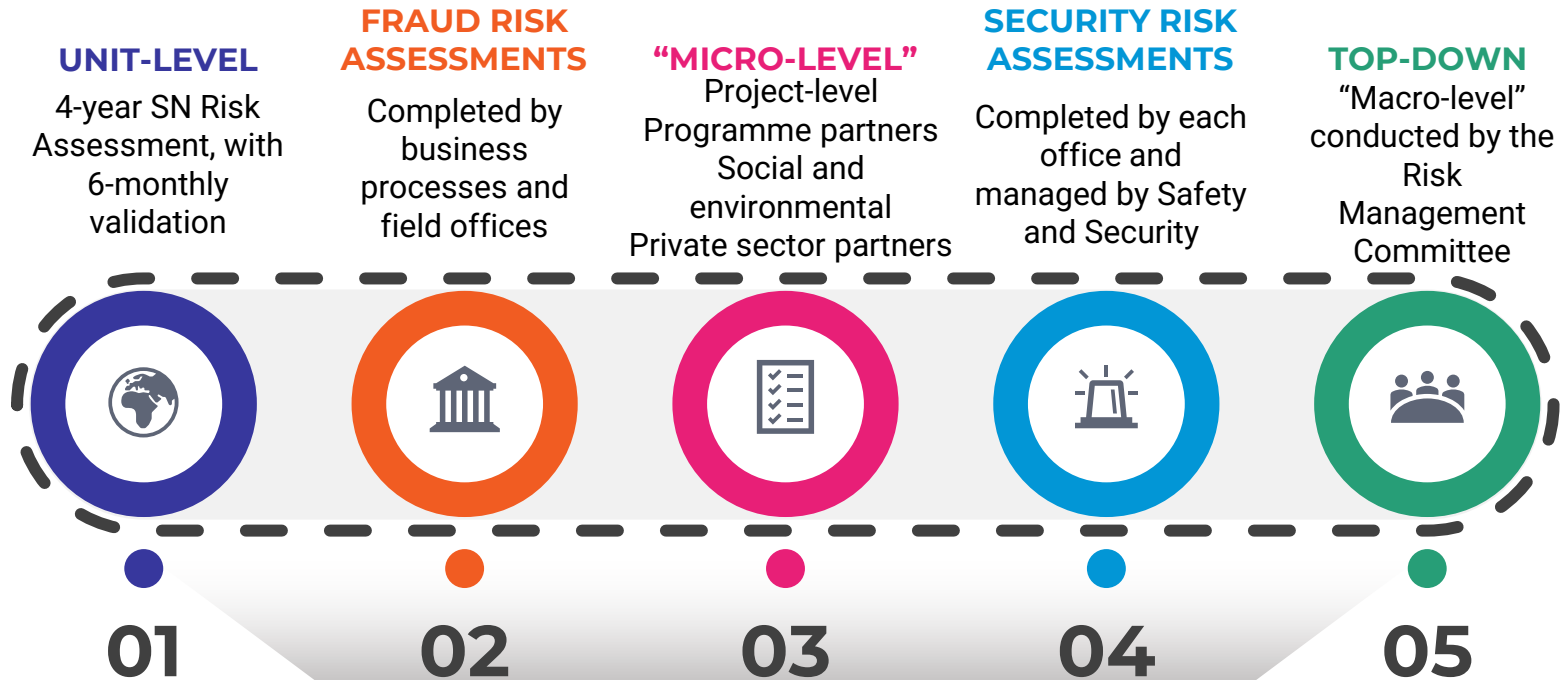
UNIT-LEVEL
4-year SN Risk Assessment, with 6-monthly validation

FRAUD RISK ASSESSMENTS
Completed by business processes and field offices

“MICRO-LEVEL”
Project-level
Programme partners
Social and environmental
Private sector partners

SECURITY RISK ASSESSMENTS
Completed by each office and managed by Safety and Security

TOP-DOWN
“Macro-level” conducted by the Risk Management Committee

01

02

03

04

05